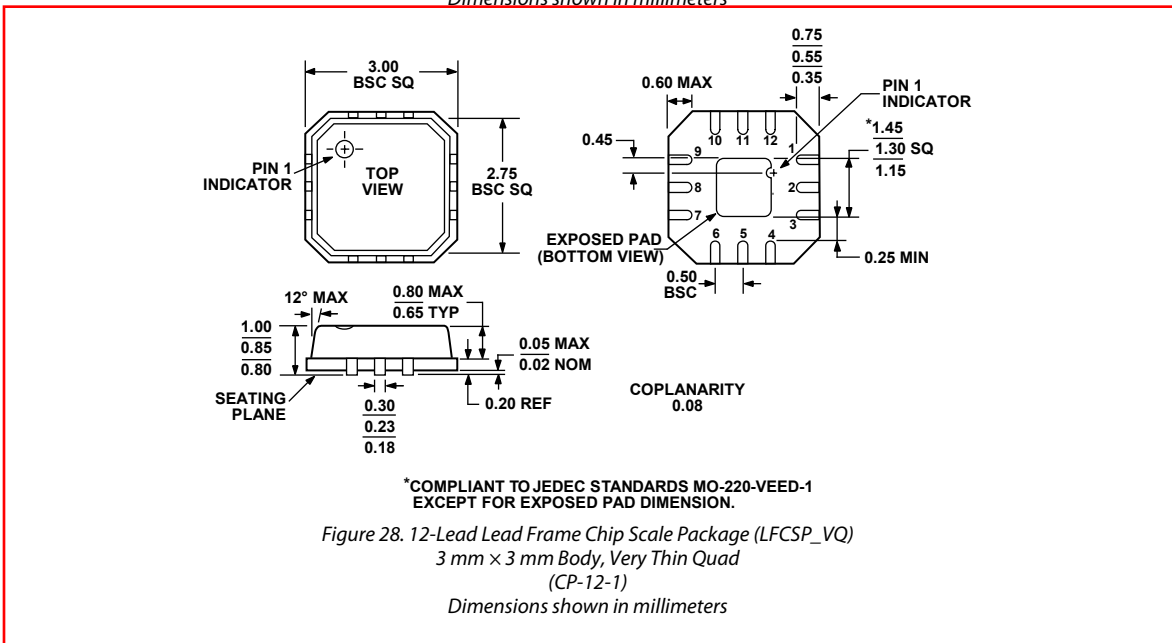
Dimensions shown in millimeters

3.00 BSC SQ

PIN 1 INDICATOR

TOP VIEW

2.75 BSC SQ

0.60 MAX

0.75
0.55
0.35

PIN 1 INDICATOR

0.45

10 11 12

9 1

8 2

7 3

6 5 4

*1.45
1.30 SQ
1.15

EXPOSED PAD (BOTTOM VIEW)

0.25 MIN

0.50 BSC

12° MAX

0.80 MAX
0.65 TYP

1.00
0.85
0.80

0.05 MAX
0.02 NOM

SEATING PLANE

0.30
0.23
0.18

0.20 REF

COPLANARITY 0.08

*COMPLIANT TO JEDEC STANDARDS MO-220-VEED-1 EXCEPT FOR EXPOSED PAD DIMENSION.

Figure 28. 12-Lead Lead Frame Chip Scale Package (LFCSP_VQ)
3 mm × 3 mm Body, Very Thin Quad
(CP-12-1)
Dimensions shown in millimeters